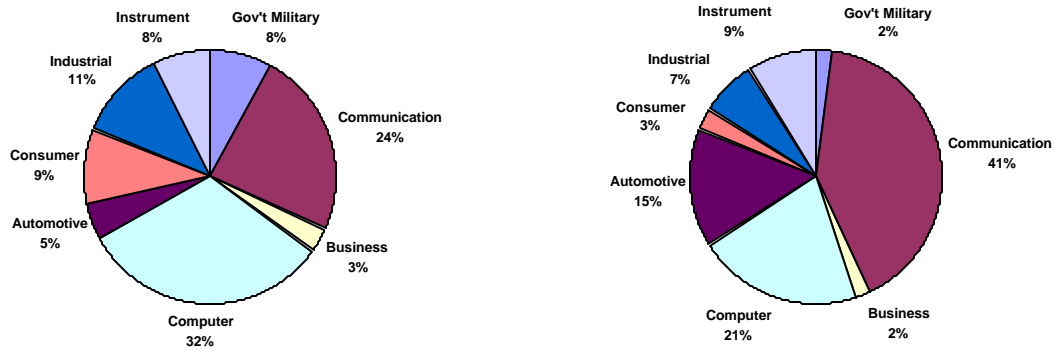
Instrument
8%

Gov't Military
8%

Industrial
11%

Communication
24%

Consumer
9%

Automotive
5%

Business
3%

Computer
32%

Instrument
9%

Gov't Military
2%

Industrial
7%

Consumer
3%

Communication
41%

Automotive
15%

Computer
21%

Business
2%